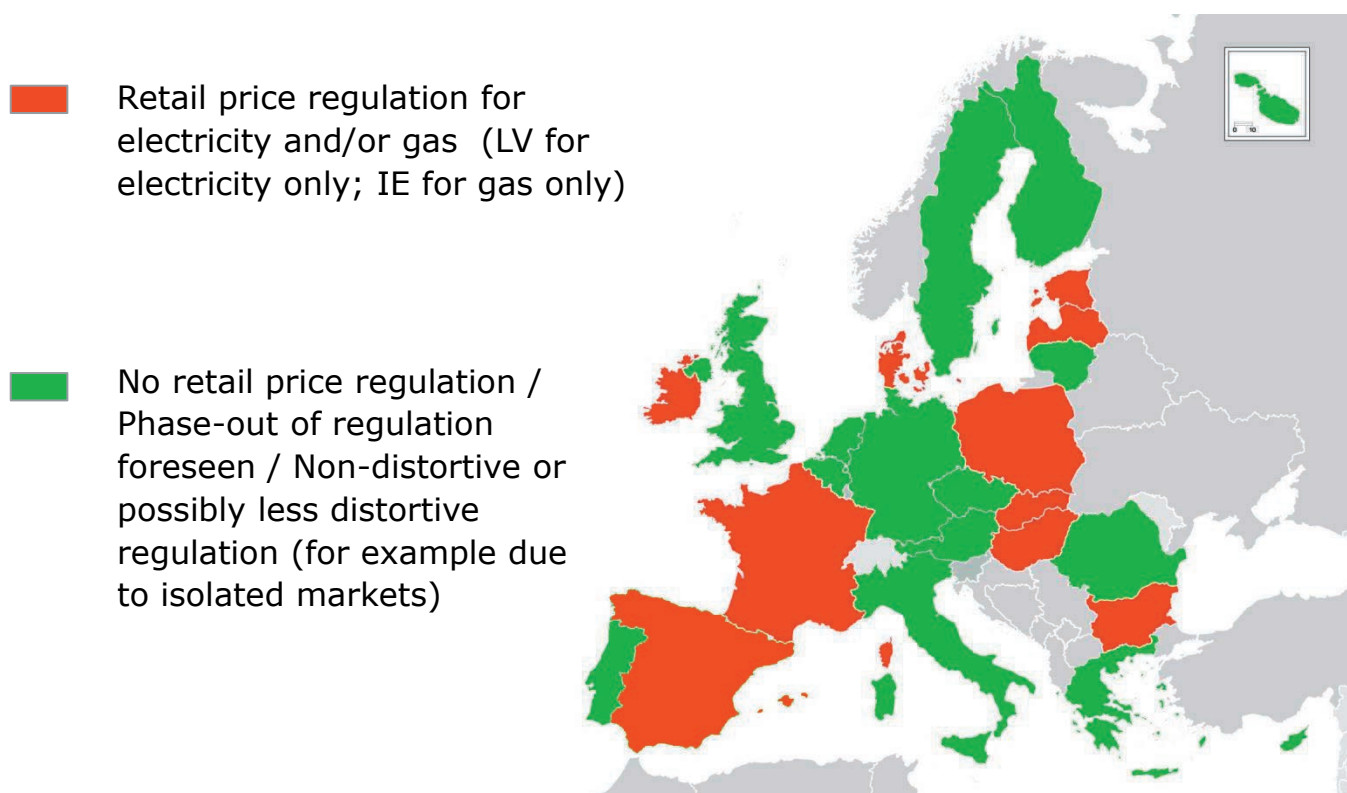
Retail price regulation for electricity and/or gas (LV for electricity only; IE for gas only)

No retail price regulation / Phase-out of regulation foreseen / Non-distortive or possibly less distortive regulation (for example due to isolated markets)

0 10